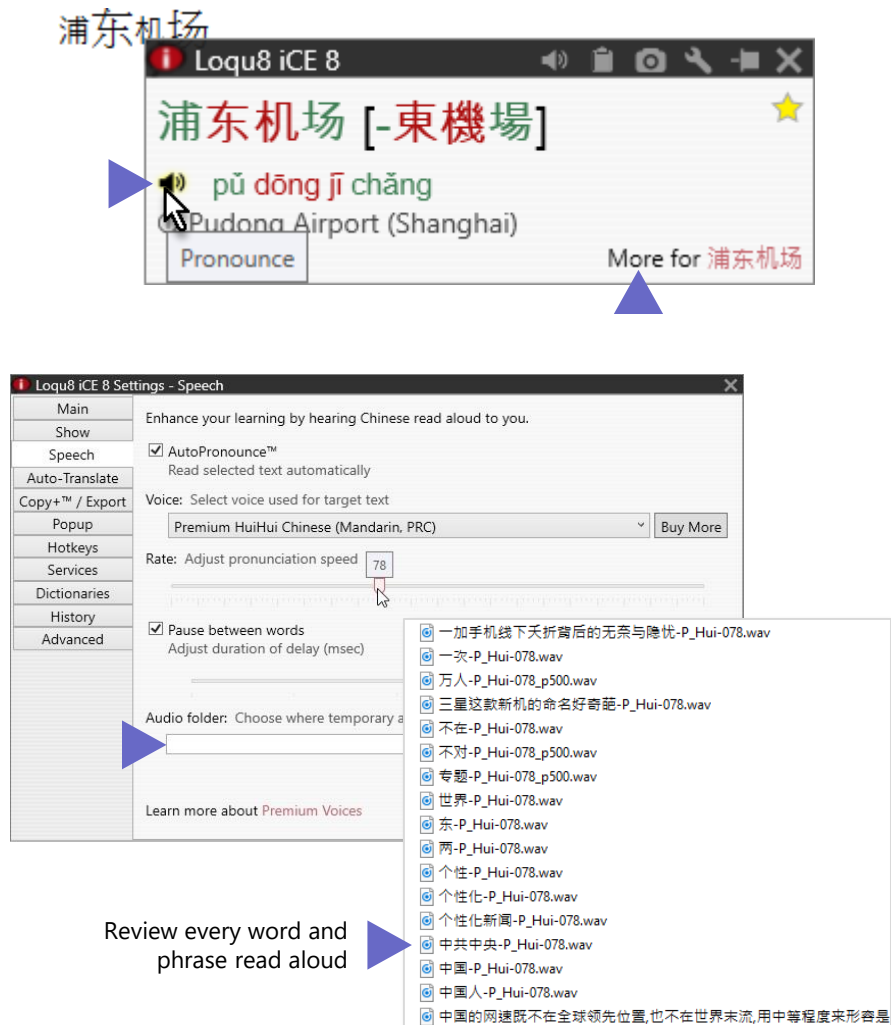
浦东机场

Loqu8 iCE 8

浦东机场 [-東機場]

pǔ dōng jī chǎng

Pudong Airport (Shanghai)

Pronounce

More for 浦东机场

Loqu8 iCE 8 Settings - Speech

Main
Show
Speech
Auto-Translate
Copy+™ / Export
Popup
Hotkeys
Services
Dictionaries
History
Advanced

Enhance your learning by hearing Chinese read aloud to you.

AutoPronounce™
Read selected text automatically

Voice: Select voice used for target text

Premium HuiHui Chinese (Mandarin, PRC)

Buy More

Rate: Adjust pronunciation speed

78

Pause between words
Adjust duration of delay (msec)

Audio folder: Choose where temporary a

Learn more about Premium Voices

一加手机线下夭折背后的无奈与隐忧-P_Hui-078.wav
一次-P_Hui-078.wav
万人-P_Hui-078_p500.wav
三星这款新机的命名好奇葩-P_Hui-078.wav
不在-P_Hui-078.wav
不对-P_Hui-078_p500.wav
专题-P_Hui-078_p500.wav
世界-P_Hui-078.wav
东-P_Hui-078.wav
两-P_Hui-078.wav
个性-P_Hui-078.wav
个性化-P_Hui-078.wav
个性化新闻-P_Hui-078.wav
中共中央-P_Hui-078.wav
中国-P_Hui-078.wav
中国人-P_Hui-078.wav
中国的网速既不在全球领先位置,也不在世界末流,用中等程度来形容是

Review every word and phrase read aloud